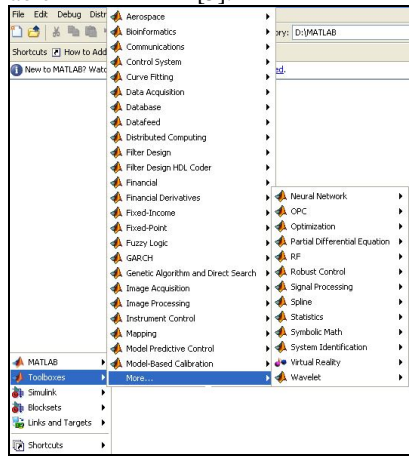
File Edit Debug Distr

ory: D:\MATLAB

Shortcuts How to Add

New to MATLAB? Watc

ed.

Aerospace
Bioinformatics
Communications
Control System
Curve Fitting
Data Acquisition
Database
Datafeed
Distributed Computing
Filter Design
Filter Design HDL Coder
Financial
Financial Derivatives
Fixed-Income
Fixed-Point
Fuzzy Logic
GARCH
Genetic Algorithm and Direct Search
Image Acquisition
Image Processing
Instrument Control
Mapping
Model Predictive Control
Model-Based Calibration
More...

Neural Network
OPC
Optimization
Partial Differential Equation
RF
Robust Control
Signal Processing
Spline
Statistics
Symbolic Math
System Identification
Virtual Reality
Wavelet

MATLAB
Toolboxes
Simulink
Blocksets
Links and Targets
Shortcuts